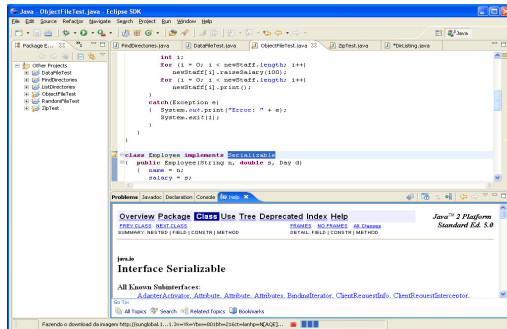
Java - ObjectFileTest.java - Eclipse SDK

File Edit Source Refactor Navigate Search Project Run Window Help

Java

Package E... FindDirectories.java DataFileTest.java ObjectFileTest.java ZipTest.java *DirListing.java

Other Projects
DataFileTest
FindDirectories
ListDirectories
ObjectFileTest
RandomFileTest
ZipTest

int i;
for (i = 0; i < newStaff.length; i++)
newStaff[i].raiseSalary(100);
for (i = 0; i < newStaff.length; i++)
newStaff[i].print();
}
catch(Exception e)
{ System.out.print("Error: " + e);
System.exit(1);
}
}
}

class Employee implements Serializable
{ public Employee(String n, double s, Day d)
{ name = n;
salary = s;

Problems Javadoc Declaration Console Help

Overview Package Class Use Tree Deprecated Index Help
PREV CLASS NEXT CLASS FRAMES NO FRAMES All Classes
SUMMARY: NESTED | FIELD | CONSTR | METHOD DETAIL: FIELD | CONSTR | METHOD

Java™ 2 Platform Standard Ed. 5.0

java.io
Interface Serializable

All Known Subinterfaces:
AdapterActivator, Attribute, Attribute, Attributes, BindingIterator, ClientRequestInfo, ClientRequestInterceptor,

Go To:
All Topics Search Related Topics Bookmarks

Fazendo o download da imagem http://sunglobal.1...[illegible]